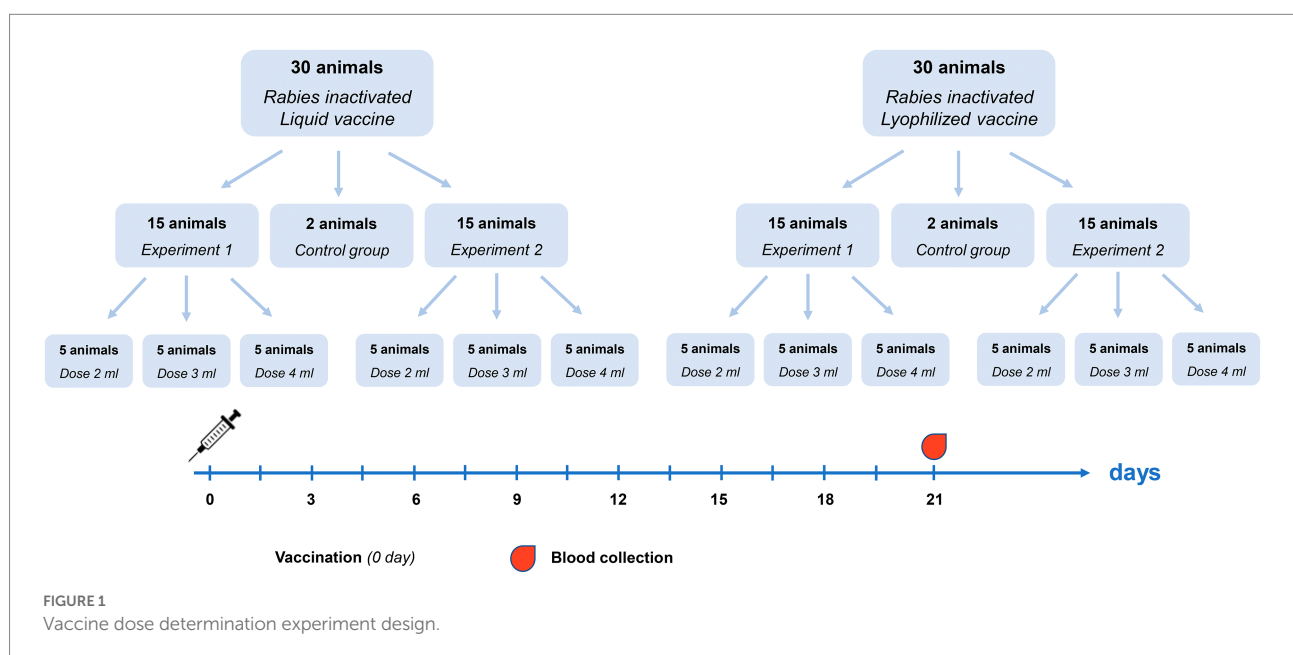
30 animals
Rabies inactivated
Liquid vaccine

15 animals
Experiment 1

2 animals
Control group

15 animals
Experiment 2

5 animals
Dose 2 ml

5 animals
Dose 3 ml

5 animals
Dose 4 ml

5 animals
Dose 2 ml

5 animals
Dose 3 ml

5 animals
Dose 4 ml

30 animals
Rabies inactivated
Lyophilized vaccine

15 animals
Experiment 1

2 animals
Control group

15 animals
Experiment 2

5 animals
Dose 2 ml

5 animals
Dose 3 ml

5 animals
Dose 4 ml

5 animals
Dose 2 ml

5 animals
Dose 3 ml

5 animals
Dose 4 ml

0 3 6 9 12 15 18 21 days

Vaccination (0 day)
Blood collection

FIGURE 1
Vaccine dose determination experiment design.